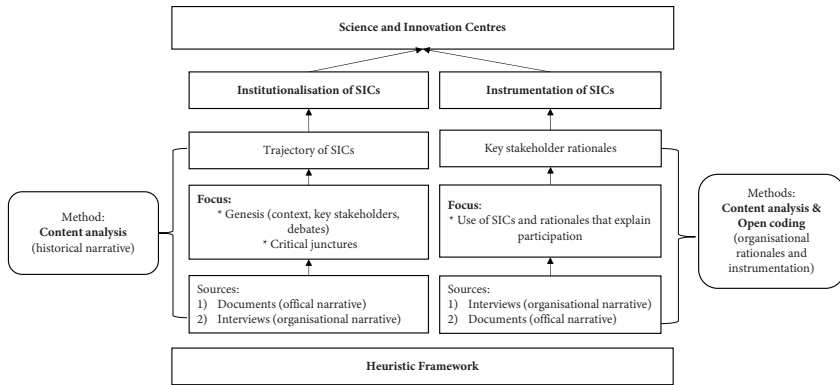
Science and Innovation Centres

Institutionalisation of SICs

Instrumentation of SICs

Trajectory of SICs

Key stakeholder rationales

Method:
Content analysis
(historical narrative)

Focus:
* Genesis (context, key stakeholders, debates)
* Critical junctures

Focus:
* Use of SICs and rationales that explain participation

Methods:
Content analysis & Open coding
(organisational rationales and instrumentation)

Sources:
1) Documents (offical narrative)
2) Interviews (organisational narrative)

Sources:
1) Interviews (organisational narrative)
2) Documents (offical narrative)

Heuristic Framework